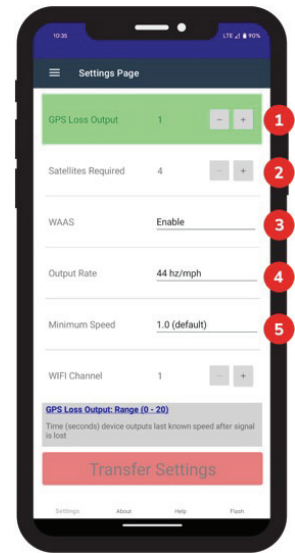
10:35 LTE 90%

Settings Page

GPS Loss Output 1 - +

1

Satellites Required 4 - +

2

WAAS Enable

3

Output Rate 44 hz/mph

4

Minimum Speed 1.0 (default)

5

WIFI Channel 1 - +

GPS Loss Output: Range (0 - 20)

Time (seconds) device outputs last known speed after signal is lost

Transfer Settings

Settings About Help Flash